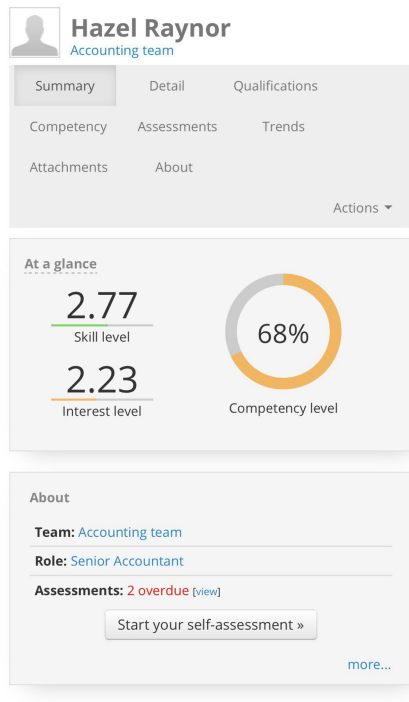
Hazel Raynor
Accounting team

Summary
Detail
Qualifications
Competency
Assessments
Trends
Attachments
About
Actions

At a glance

2.77
Skill level

2.23
Interest level

68%
Competency level

About

Team: Accounting team
Role: Senior Accountant
Assessments: 2 overdue [view]

Start your self-assessment »

more...